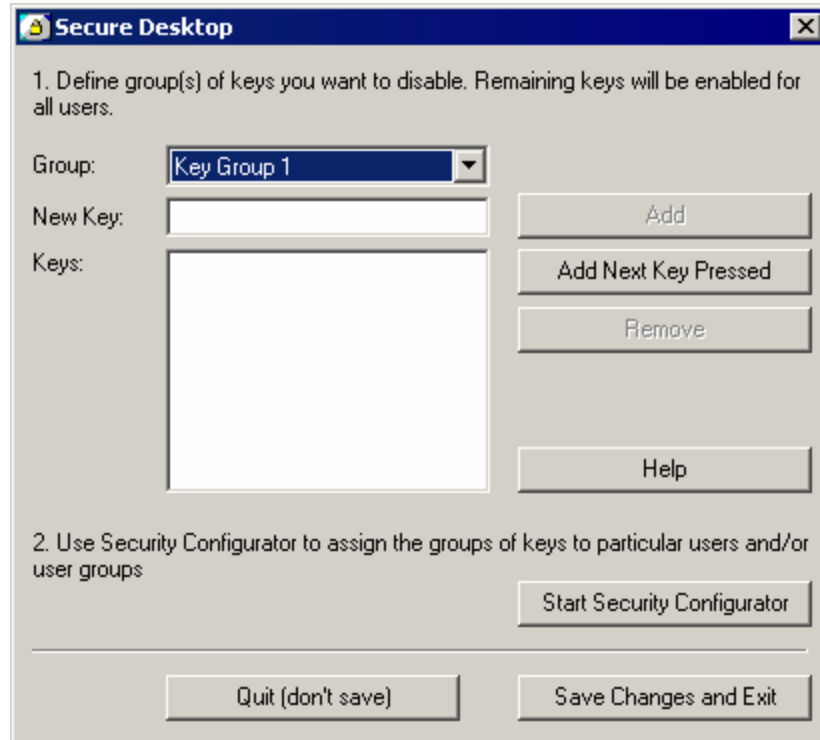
Secure Desktop

1. Define group(s) of keys you want to disable. Remaining keys will be enabled for all users.

Group: Key Group 1

New Key:

Add

Keys:

Add Next Key Pressed

Remove

Help

2. Use Security Configurator to assign the groups of keys to particular users and/or user groups

Start Security Configurator

Quit (don't save)

Save Changes and Exit